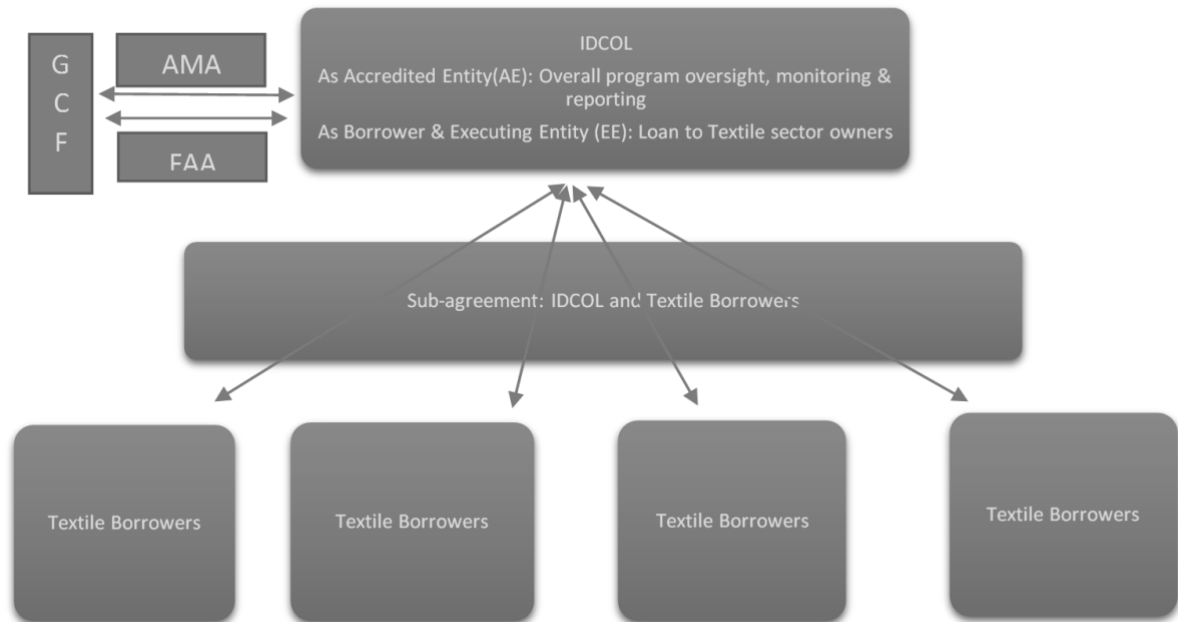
G
C
F

AMA

FAA

IDCOL

As Accredited Entity(AE): Overall program oversight, monitoring & reporting

As Borrower & Executing Entity (EE): Loan to Textile sector owners

Sub-agreement: IDCOL and Textile Borrowers

Textile Borrowers

Textile Borrowers

Textile Borrowers

Textile Borrowers